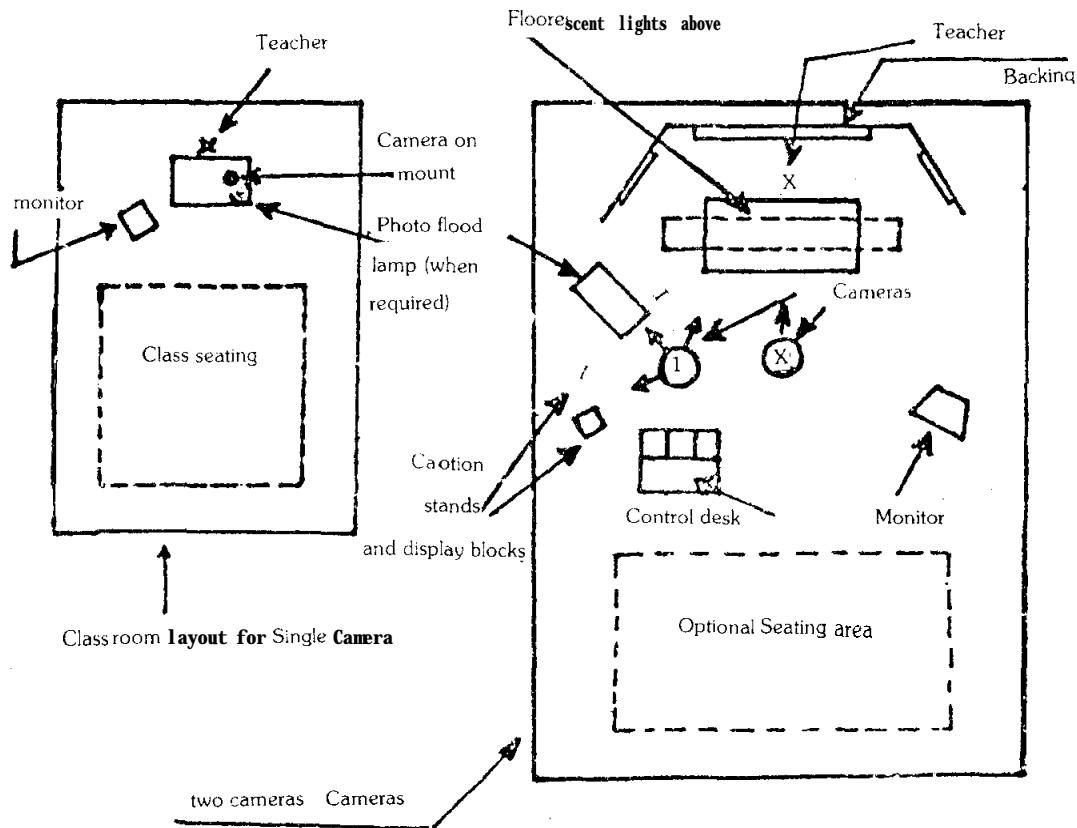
Teacher

Camera on mount

monitor

Photo flood lamp (when required)

Class seating

Classroom layout for Single Camera

Floorescent lights above

Teacher

Backinq

X

Cameras

1

X

Caotion stands and display blocks

Control desk

Monitor

Optional Seating area

two cameras Cameras